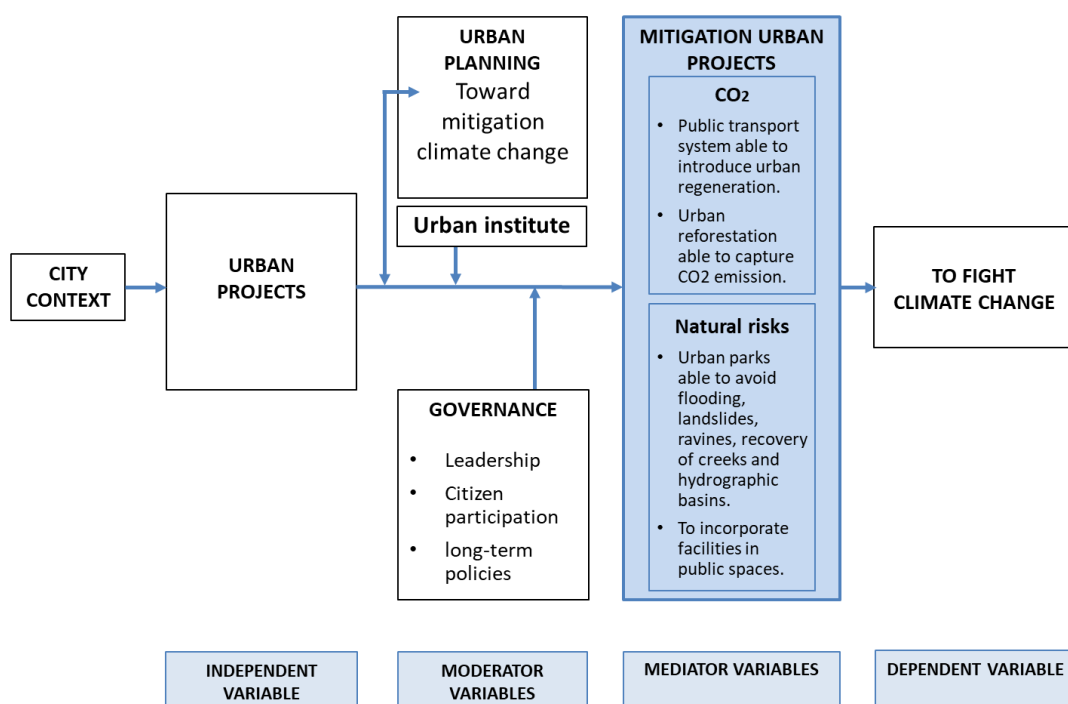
CITY CONTEXT

URBAN PROJECTS

URBAN PLANNING
Toward mitigation climate change

Urban institute

GOVERNANCE
• Leadership
• Citizen participation
• long-term policies

MITIGATION URBAN PROJECTS

$CO_2$
• Public transport system able to introduce urban regeneration.
• Urban reforestation able to capture CO2 emission.

Natural risks
• Urban parks able to avoid flooding, landslides, ravines, recovery of creeks and hydrographic basins.
• To incorporate facilities in public spaces.

TO FIGHT CLIMATE CHANGE

INDEPENDENT VARIABLE

MODERATOR VARIABLES

MEDIATOR VARIABLES

DEPENDENT VARIABLE